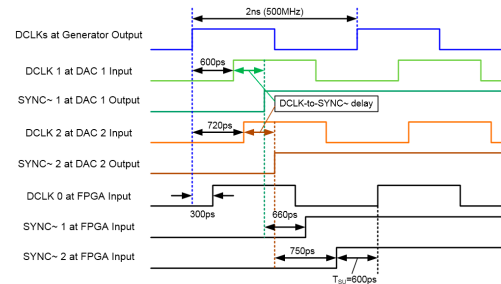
2ns (500MHz)

DCLKs at Generator Output

600ps

DCLK 1 at DAC 1 Input

SYNC~ 1 at DAC 1 Output

DCLK-to-SYNC~ delay

720ps

DCLK 2 at DAC 2 Input

SYNC~ 2 at DAC 2 Output

DCLK 0 at FPGA Input

300ps

660ps

SYNC~ 1 at FPGA Input

750ps

SYNC~ 2 at FPGA Input

$T_{SU}$=600ps